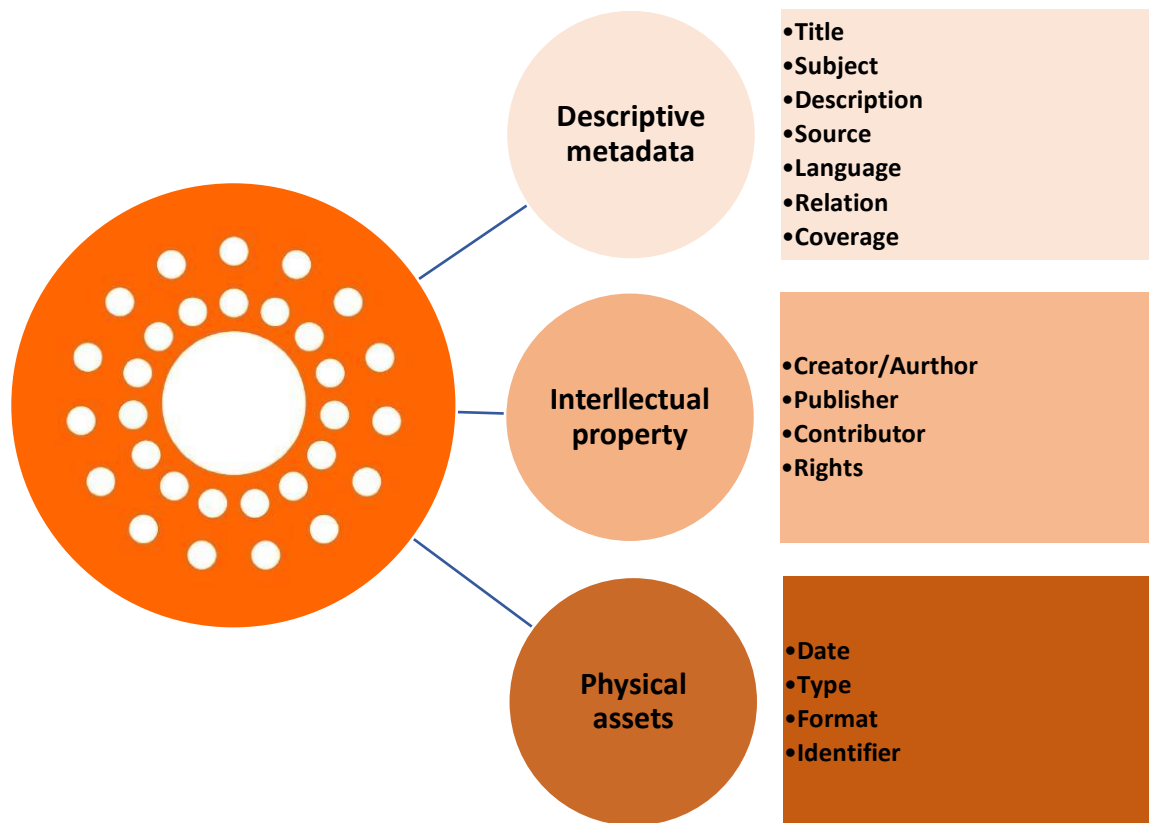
Descriptive metadata

•Title
•Subject
•Description
•Source
•Language
•Relation
•Coverage

Interllectual property

•Creator/Aurthor
•Publisher
•Contributor
•Rights

Physical assets

•Date
•Type
•Format
•Identifier